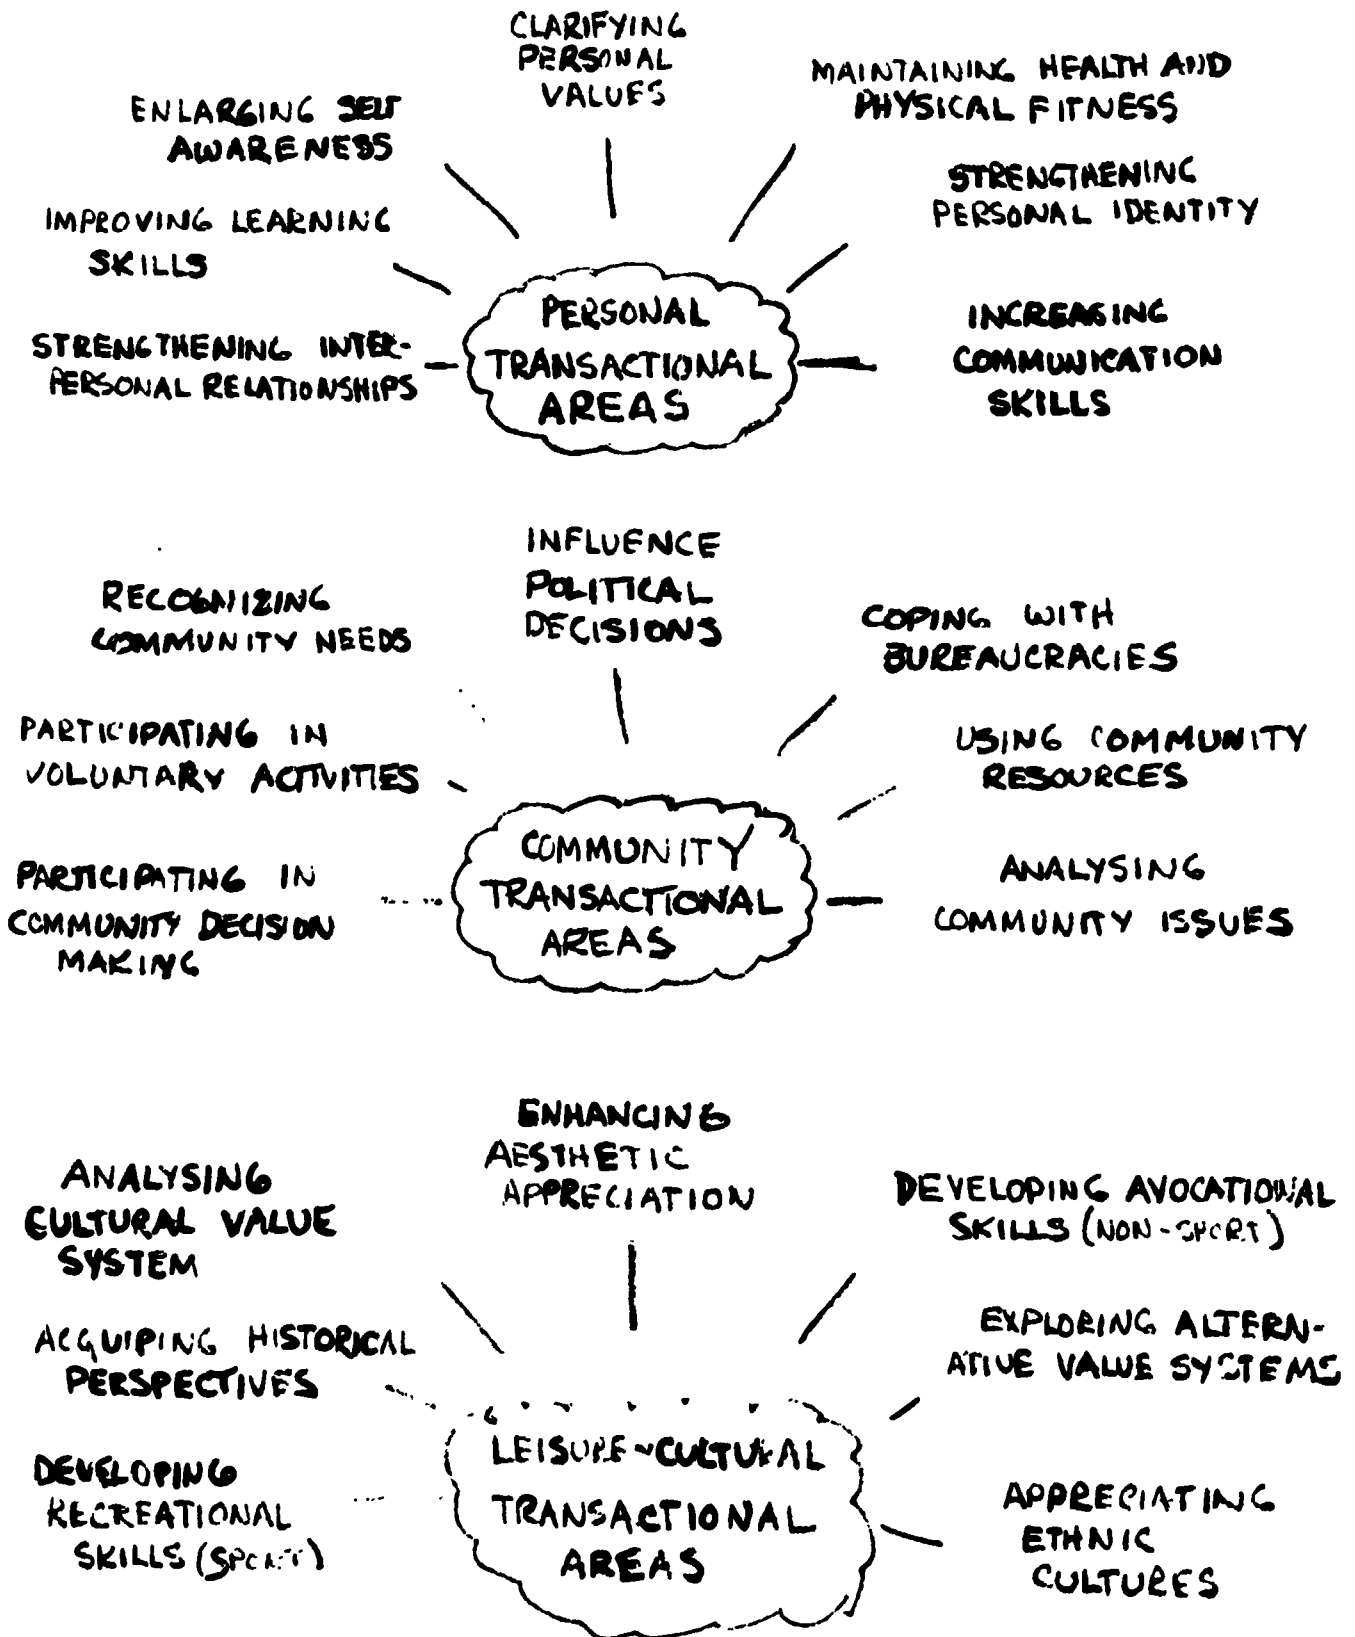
CLARIFYING PERSONAL VALUES

ENLARGING SELF AWARENESS

MAINTAINING HEALTH AND PHYSICAL FITNESS

STRENGTHENING PERSONAL IDENTITY

IMPROVING LEARNING SKILLS

PERSONAL TRANSACTIONAL AREAS

STRENGTHENING INTERPERSONAL RELATIONSHIPS

INCREASING COMMUNICATION SKILLS

INFLUENCE POLITICAL DECISIONS

RECOGNIZING COMMUNITY NEEDS

COPING WITH BUREAUCRACIES

PARTICIPATING IN VOLUNTARY ACTIVITIES

USING COMMUNITY RESOURCES

COMMUNITY TRANSACTIONAL AREAS

PARTICIPATING IN COMMUNITY DECISION MAKING

ANALYSING COMMUNITY ISSUES

ENHANCING AESTHETIC APPRECIATION

ANALYSING CULTURAL VALUE SYSTEM

DEVELOPING AVOCATIONAL SKILLS (NON-SPORT)

ACQUIRING HISTORICAL PERSPECTIVES

EXPLORING ALTERNATIVE VALUE SYSTEMS

LEISURE-CULTURAL TRANSACTIONAL AREAS

DEVELOPING RECREATIONAL SKILLS (SPORT)

APPRECIATING ETHNIC CULTURES